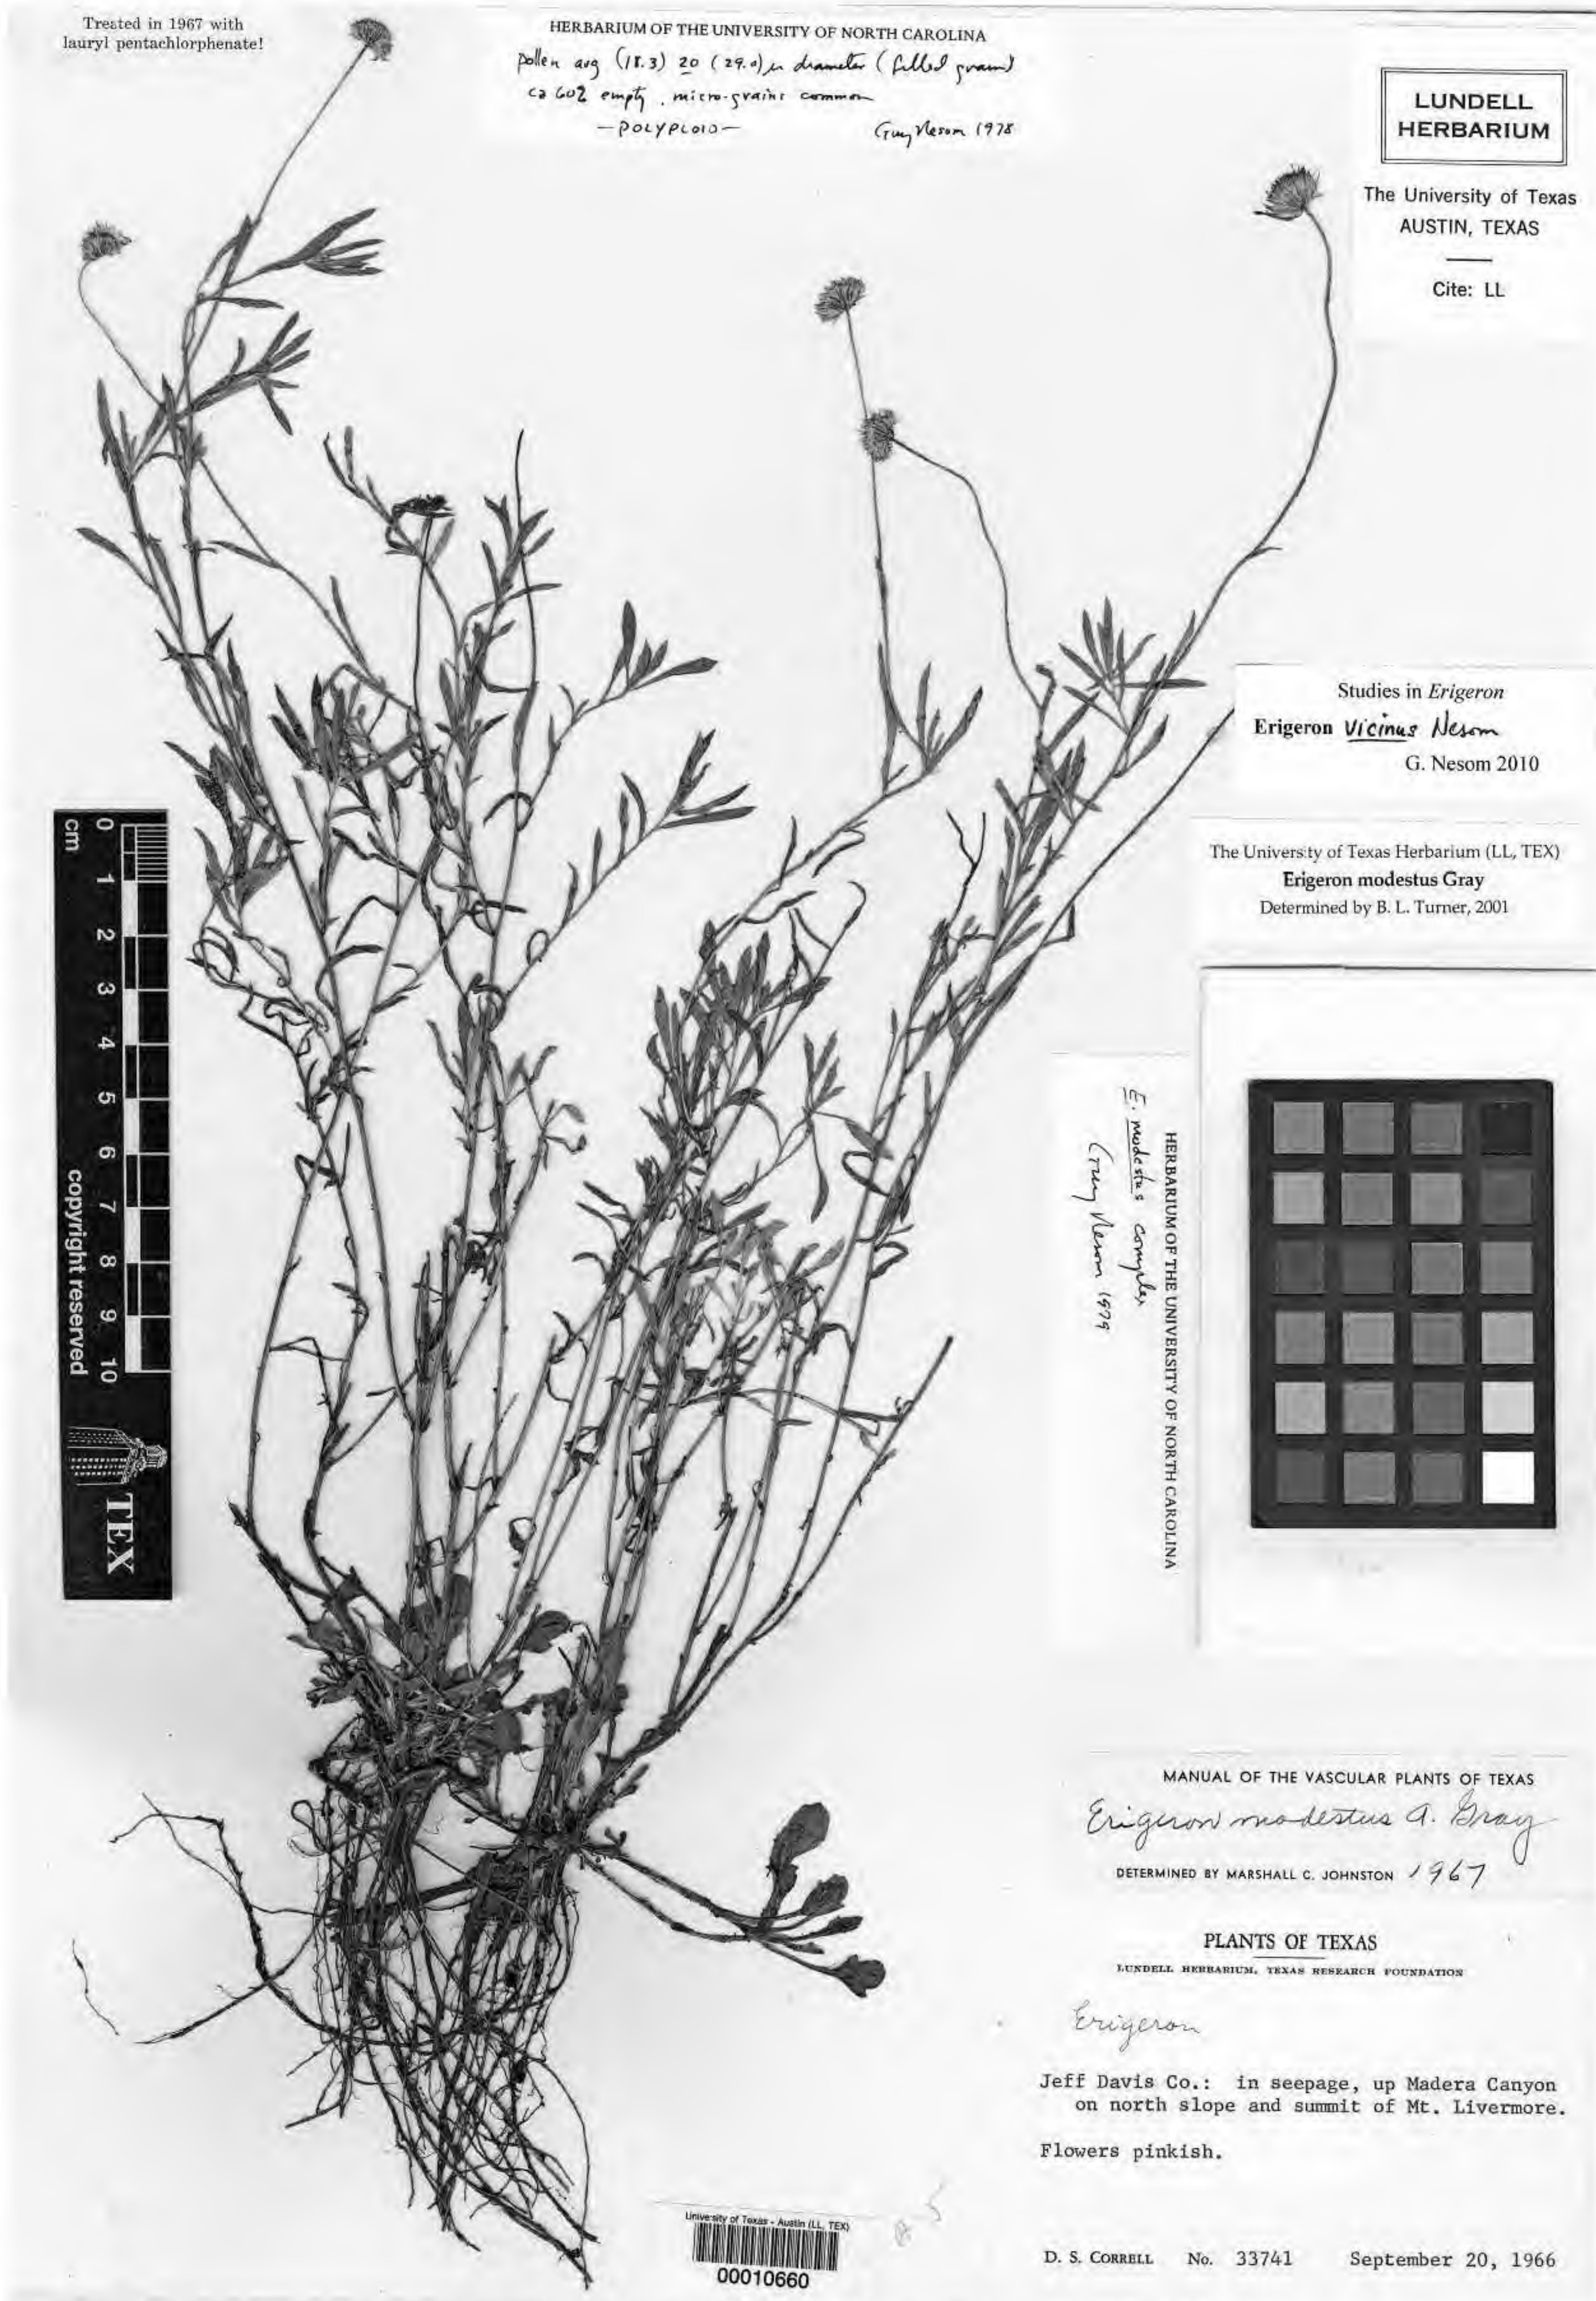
Treated in 1967 with lauryl pentachlorphenate!

HERBARIUM OF THE UNIVERSITY OF NORTH CAROLINA
pollen avg (18.3) 20 (29.0) μ diameter (filled grains)
ca 60% empty. micro-grains common
—POLYPLOID—
Guy Nesom 1978

LUNDELL HERBARIUM

The University of Texas
AUSTIN, TEXAS

Cite: LL

Studies in Erigeron
Erigeron vicinus Nesom
G. Nesom 2010

The University of Texas Herbarium (LL, TEX)
Erigeron modestus Gray
Determined by B. L. Turner, 2001

cm 0 1 2 3 4 5 6 7 8 9 10
copyright reserved
TEX

HERBARIUM OF THE UNIVERSITY OF NORTH CAROLINA
E. modestus complex
Guy Nesom 1979

MANUAL OF THE VASCULAR PLANTS OF TEXAS
Erigeron modestus A. Gray
DETERMINED BY MARSHALL C. JOHNSTON 1967

PLANTS OF TEXAS
LUNDELL HERBARIUM, TEXAS RESEARCH FOUNDATION

Erigeron

Jeff Davis Co.: in seepage, up Madera Canyon on north slope and summit of Mt. Livermore.

Flowers pinkish.

University of Texas - Austin (LL, TEX)
00010660

D. S. CORRELL No. 33741 September 20, 1966